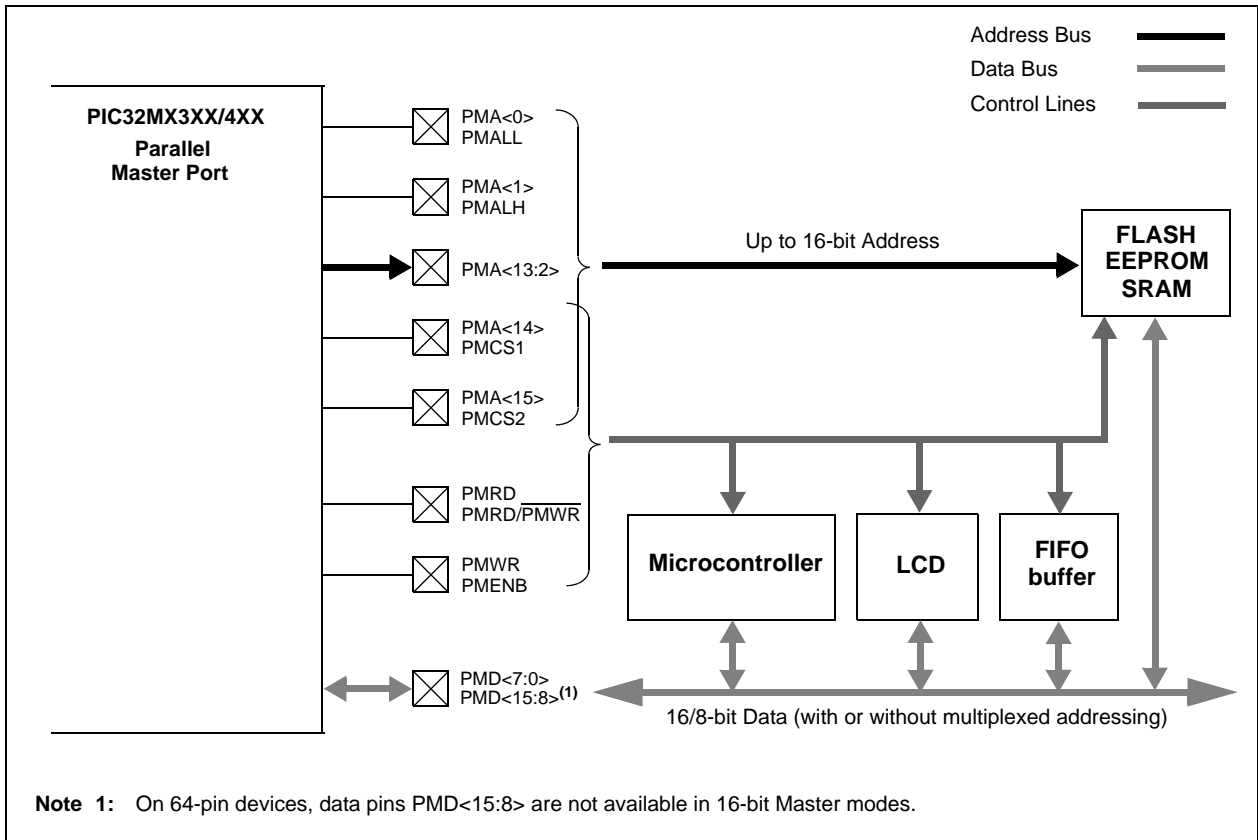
Address Bus
Data Bus
Control Lines

PIC32MX3XX/4XX
Parallel
Master Port

PMA<0>
PMALL

PMA<1>
PMALH

PMA<13:2>

PMA<14>
PMCS1

PMA<15>
PMCS2

PMRD
PMRD/$\overline{\text{PMWR}}$

PMWR
PMENB

PMD<7:0>
PMD<15:8>$^{(1)}$

Up to 16-bit Address

FLASH
EEPROM
SRAM

Microcontroller

LCD

FIFO
buffer

16/8-bit Data (with or without multiplexed addressing)

**Note 1:** On 64-pin devices, data pins PMD<15:8> are not available in 16-bit Master modes.